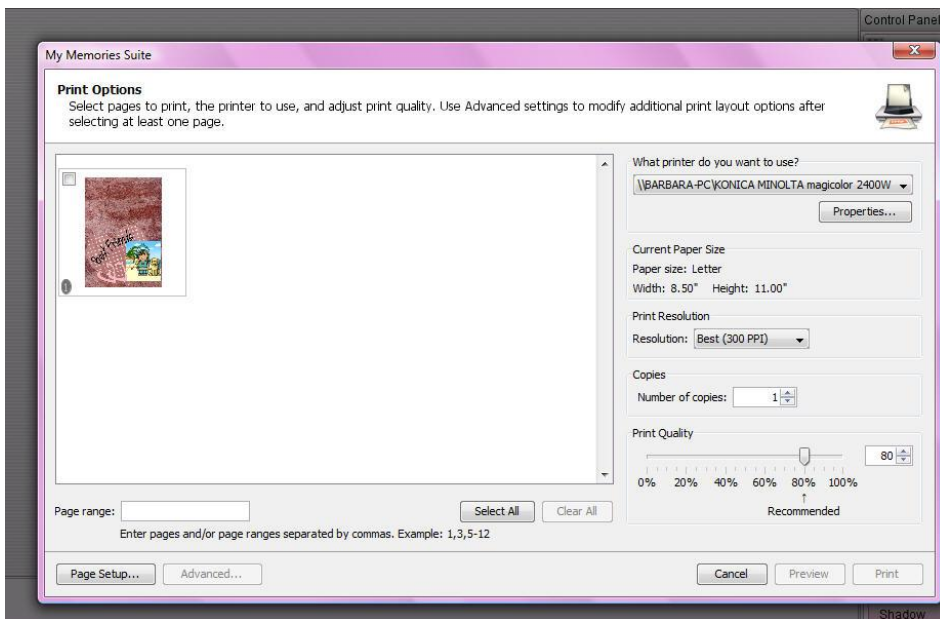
Control Panel

My Memories Suite

Print Options
Select pages to print, the printer to use, and adjust print quality. Use Advanced settings to modify additional print layout options after selecting at least one page.

Best Friends

1

What printer do you want to use?
\\BARBARA-PC\KONICA MINOLTA magicolor 2400W
Properties...

Current Paper Size
Paper size: Letter
Width: 8.50" Height: 11.00"

Print Resolution
Resolution: Best (300 PPI)

Copies
Number of copies: 1

Print Quality
80
0% 20% 40% 60% 80% 100%
Recommended

Page range:
Select All Clear All
Enter pages and/or page ranges separated by commas. Example: 1,3,5-12

Page Setup... Advanced...
Cancel Preview Print

Shadow